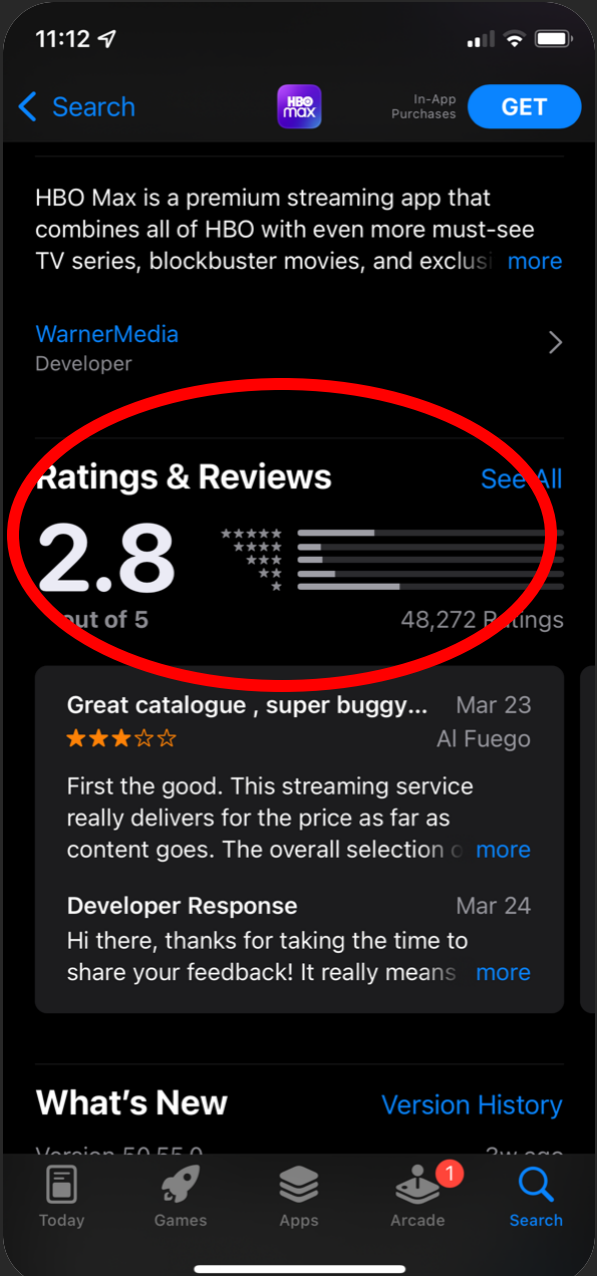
11:12

Search

HBO max

In-App Purchases

GET

HBO Max is a premium streaming app that combines all of HBO with even more must-see TV series, blockbuster movies, and exclusi more

WarnerMedia
Developer

Ratings & Reviews

See All

2.8

out of 5

48,272 Ratings

Great catalogue , super buggy...
Mar 23
Al Fuego

First the good. This streaming service really delivers for the price as far as content goes. The overall selection o more

Developer Response
Mar 24
Hi there, thanks for taking the time to share your feedback! It really means more

What's New

Version History

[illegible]

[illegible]

Today
Games
Apps
1
Arcade
Search